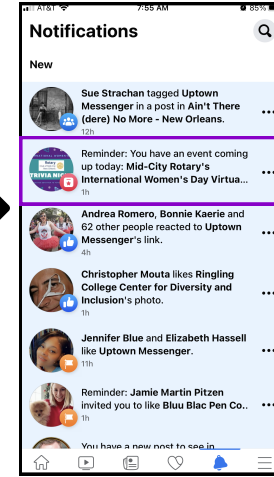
AT&T 7:55 AM 85%

Notifications

New

Sue Strachan tagged Uptown Messenger in a post in Ain't There (dere) No More - New Orleans.
12h

Rotary
TRIVIA NI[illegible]

Reminder: You have an event coming up today: Mid-City Rotary's International Women's Day Virtua...
1h

Andrea Romero, Bonnie Kaerie and 62 other people reacted to Uptown Messenger's link.
4h

Christopher Mouta likes Ringling College Center for Diversity and Inclusion's photo.
1h

Jennifer Blue and Elizabeth Hassell like Uptown Messenger.
1h

Reminder: Jamie Martin Pitzen invited you to like Bluu Blac Pen Co..
1h

You have a new post to see in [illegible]